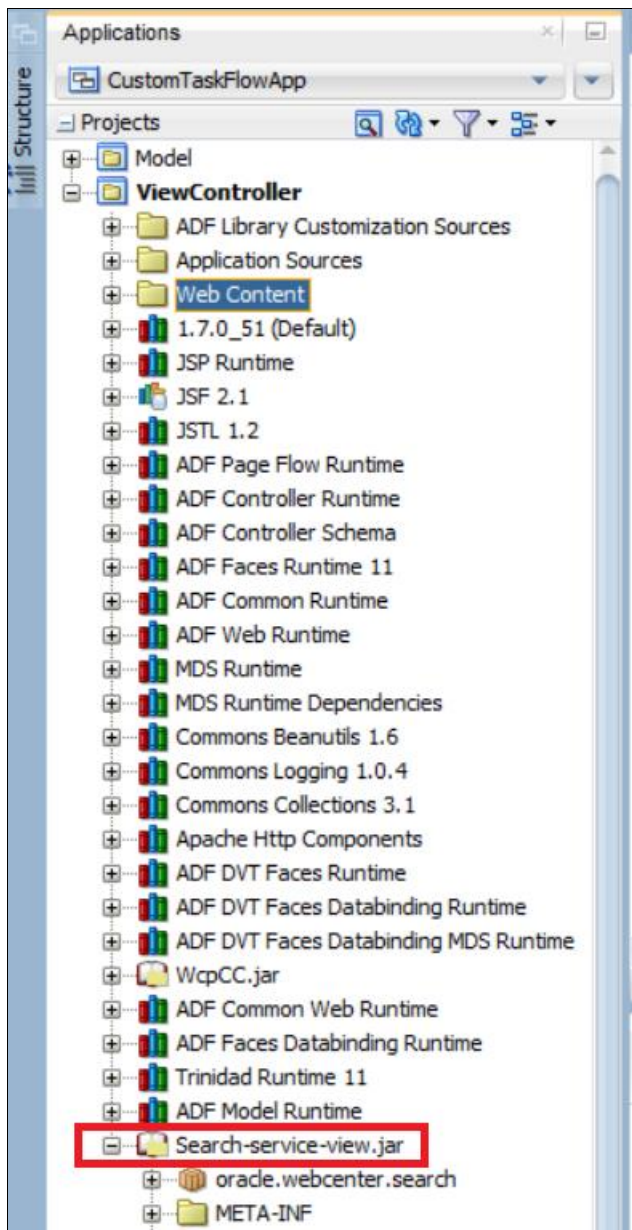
Structure

Applications

CustomTaskFlowApp

Projects

Model
ViewController
ADF Library Customization Sources
Application Sources
Web Content
1.7.0_51 (Default)
JSP Runtime
JSF 2.1
JSTL 1.2
ADF Page Flow Runtime
ADF Controller Runtime
ADF Controller Schema
ADF Faces Runtime 11
ADF Common Runtime
ADF Web Runtime
MDS Runtime
MDS Runtime Dependencies
Commons Beanutils 1.6
Commons Logging 1.0.4
Commons Collections 3.1
Apache Http Components
ADF DVT Faces Runtime
ADF DVT Faces Databinding Runtime
ADF DVT Faces Databinding MDS Runtime
WcpCC.jar
ADF Common Web Runtime
ADF Faces Databinding Runtime
Trinidad Runtime 11
ADF Model Runtime
Search-service-view.jar
oracle.webcenter.search
META-INF